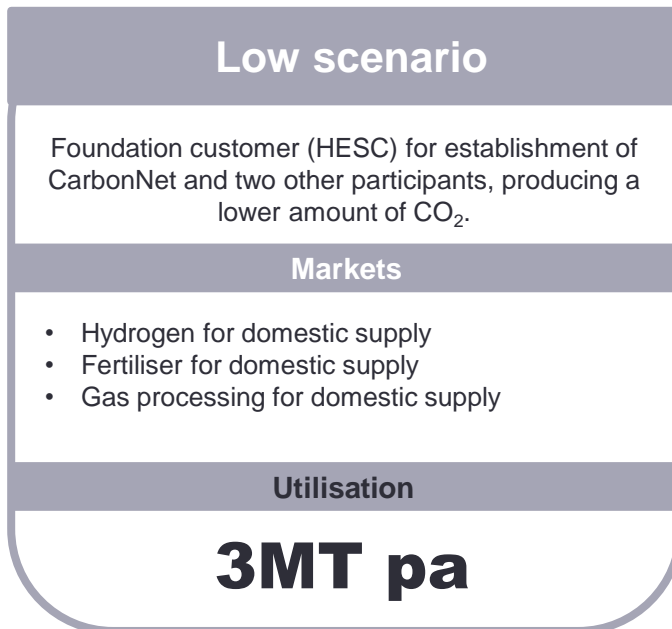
Low scenario

Foundation customer (HESC) for establishment of CarbonNet and two other participants, producing a lower amount of $CO_2$.

Markets

- Hydrogen for domestic supply
- Fertiliser for domestic supply
- Gas processing for domestic supply

Utilisation

3MT pa